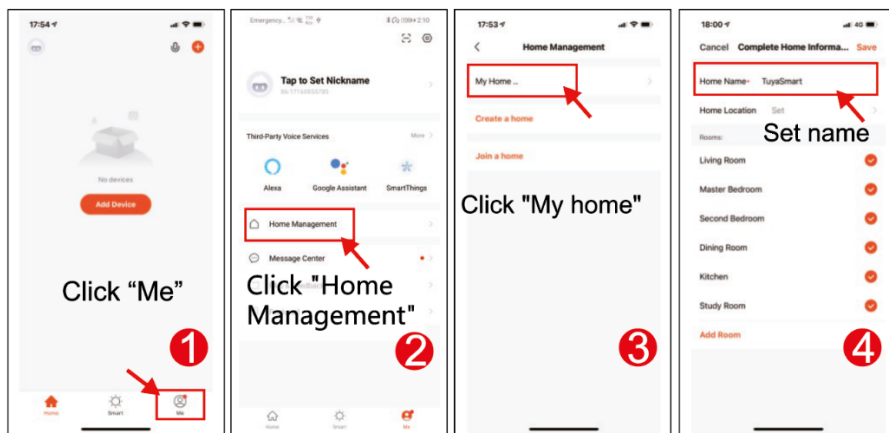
17:54

No devices

Add Device

Click “Me”

Home

Smart

Me

1

Emergency 2:10

Tap to Set Nickname

86-17160055785

Third-Party Voice Services

More

Alexa

Google Assistant

SmartThings

Home Management

Message Center

Click "Home Management"

Home

Smart

Me

2

17:53

Home Management

My Home ..

Create a home

Join a home

Click "My home"

3

18:00

Cancel

Complete Home Informa...

Save

Home Name*

TuyaSmart

Home Location

Set

Set name

Rooms:

Living Room

Master Bedroom

Second Bedroom

Dining Room

Kitchen

Study Room

Add Room

4